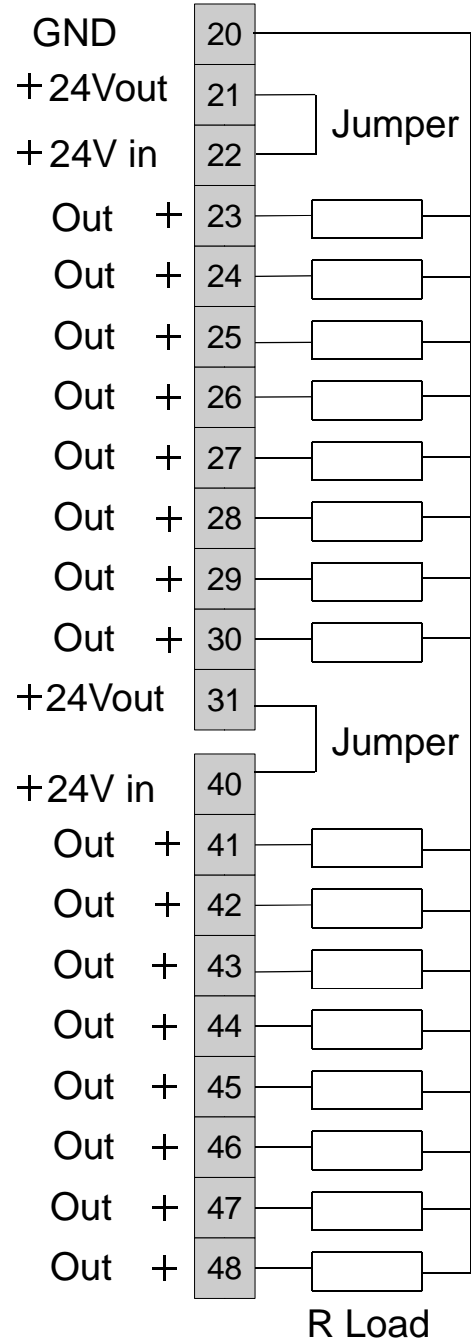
GND 20
+24Vout 21
+24V in 22
Jumper
Out + 23
Out + 24
Out + 25
Out + 26
Out + 27
Out + 28
Out + 29
Out + 30
+24Vout 31
Jumper
+24V in 40
Out + 41
Out + 42
Out + 43
Out + 44
Out + 45
Out + 46
Out + 47
Out + 48
R Load